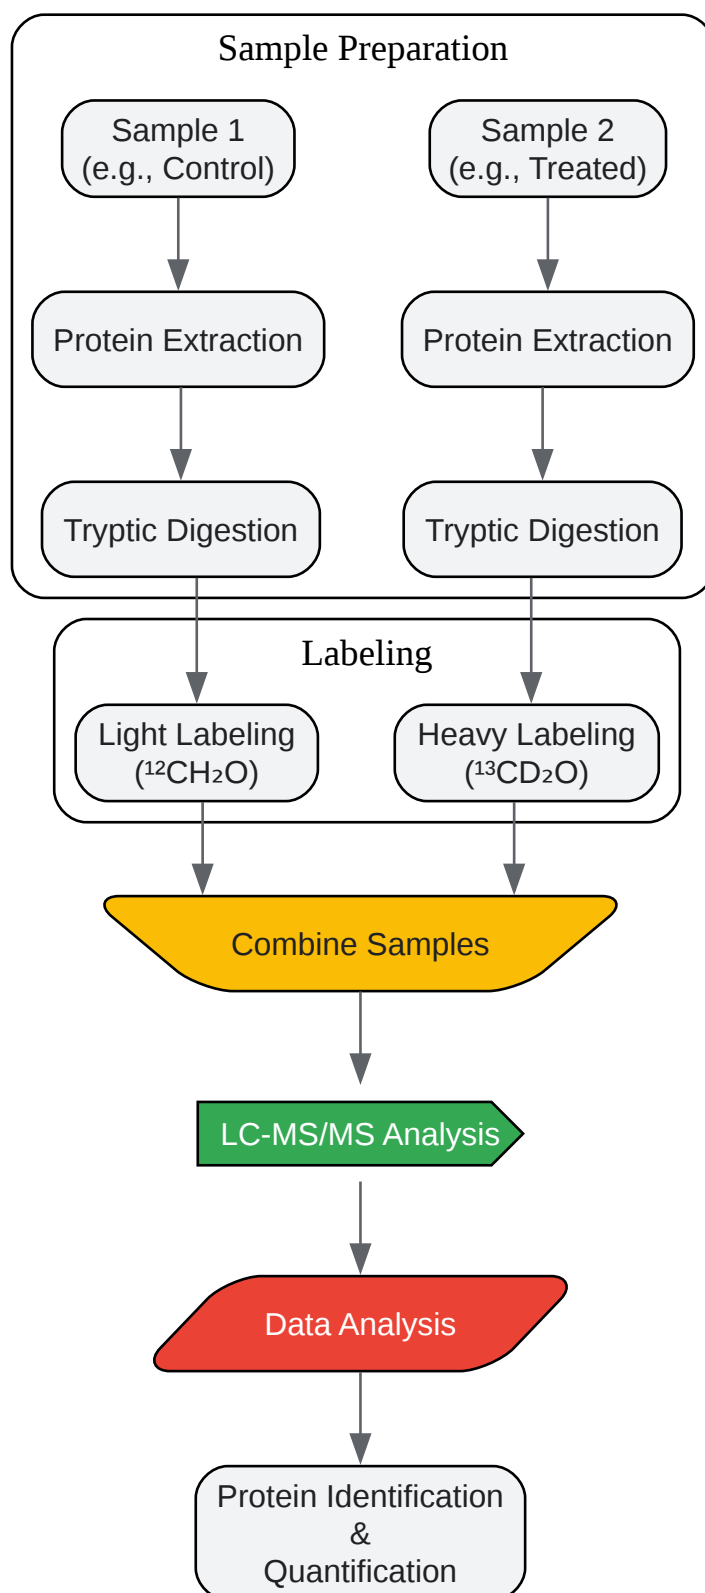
Sample Preparation

Sample 1
(e.g., Control)

Sample 2
(e.g., Treated)

Protein Extraction

Protein Extraction

Tryptic Digestion

Tryptic Digestion

Labeling

Light Labeling
($^{12}CH_2O$)

Heavy Labeling
($^{13}CD_2O$)

Combine Samples

LC-MS/MS Analysis

Data Analysis

Protein Identification
&
Quantification